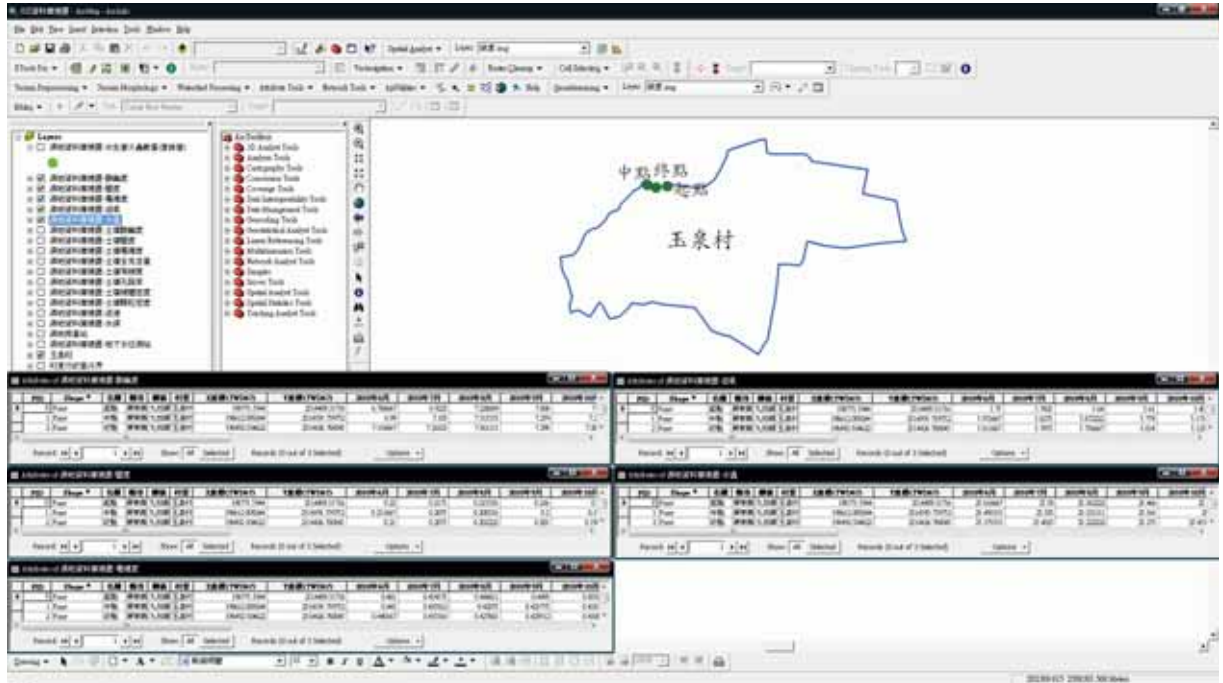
中點 終點
起點
玉泉村

Layers

ArcToolbox
3D Analyst Tools
Analysis Tools
Cartography Tools
Conversion Tools
Coverage Tools
Data Interoperability Tools
Data Management Tools
Geocoding Tools
Geostatistical Analyst Tools
Linear Referencing Tools
Multidimension Tools
Network Analyst Tools
Samples
Server Tools
Spatial Analyst Tools
Spatial Statistics Tools
Tracking Analyst Tools

Spatial Analyst

Drawing

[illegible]